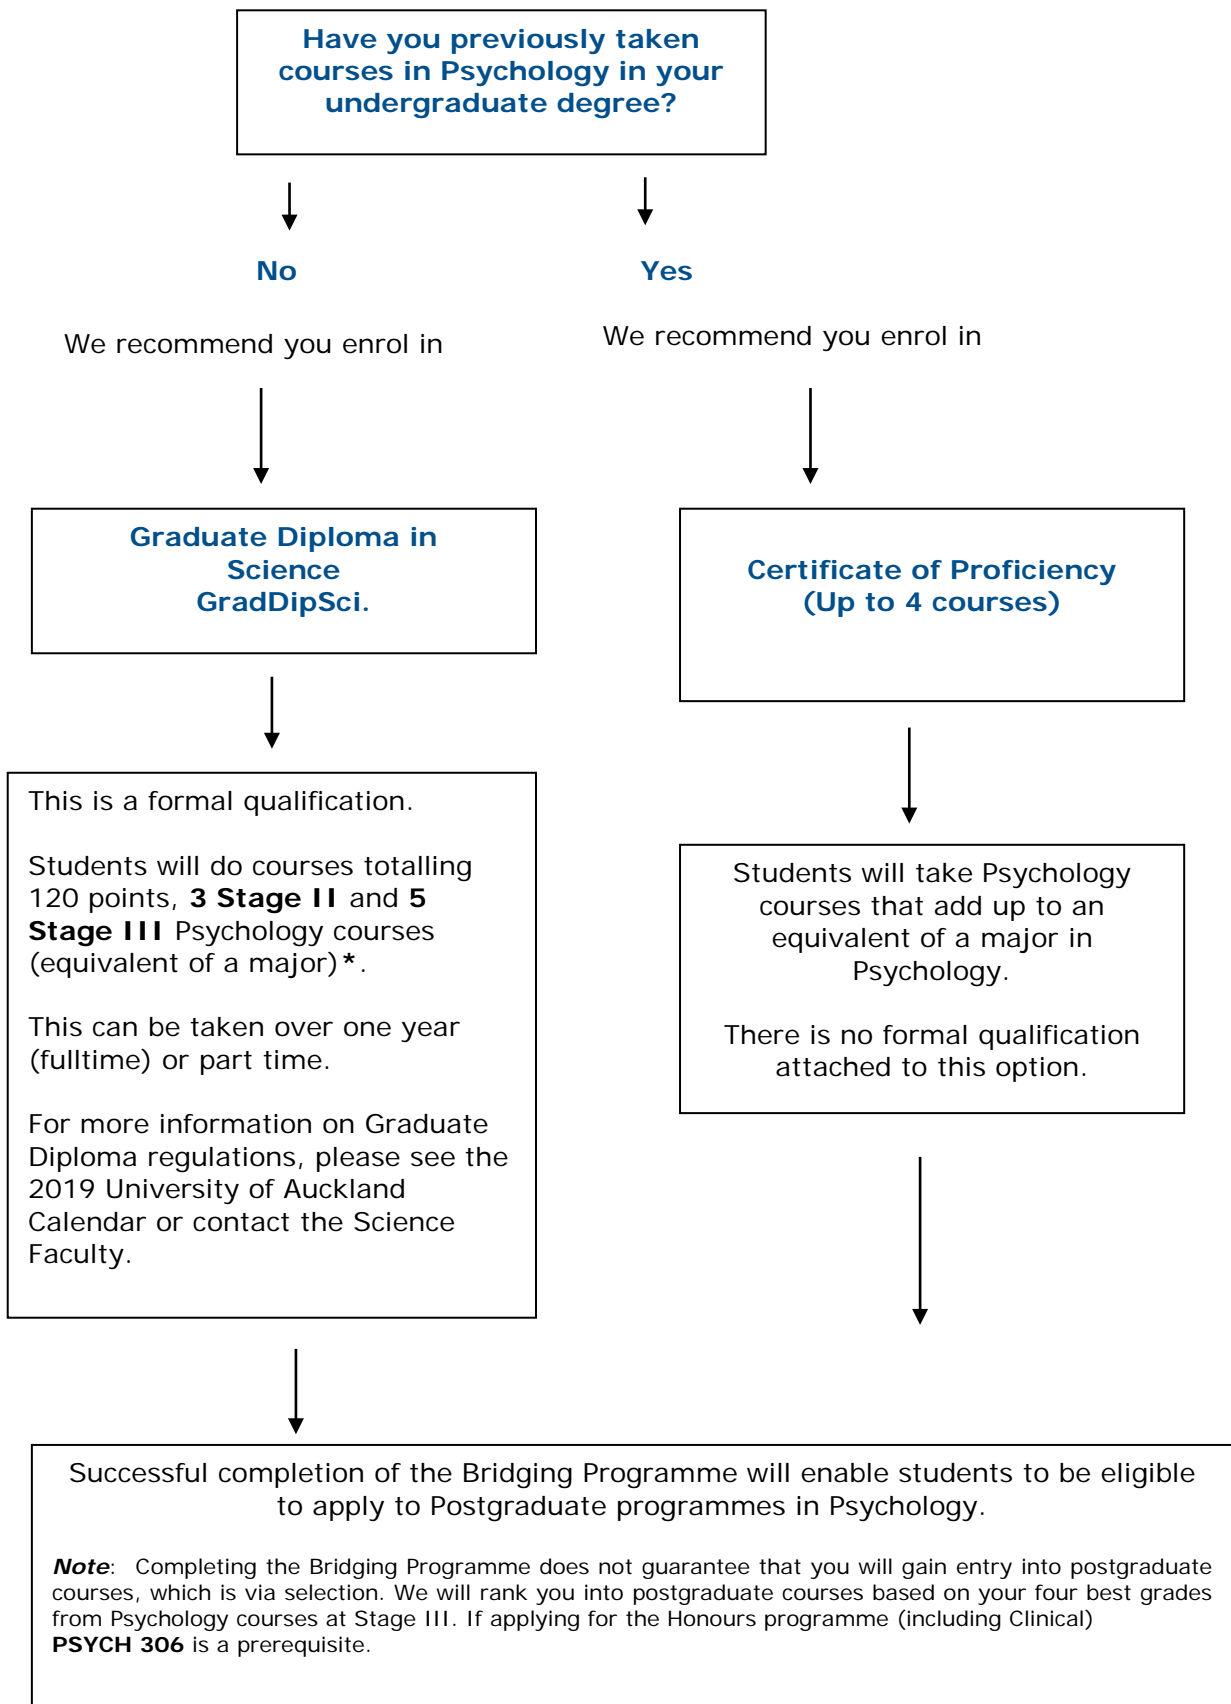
Have you previously taken courses in Psychology in your undergraduate degree?

No

Yes

We recommend you enrol in

We recommend you enrol in

Graduate Diploma in Science GradDipSci.

Certificate of Proficiency (Up to 4 courses)

This is a formal qualification.

Students will do courses totalling 120 points, **3 Stage II** and **5 Stage III** Psychology courses (equivalent of a major)**\***.

This can be taken over one year (fulltime) or part time.

For more information on Graduate Diploma regulations, please see the 2019 University of Auckland Calendar or contact the Science Faculty.

Students will take Psychology courses that add up to an equivalent of a major in Psychology.

There is no formal qualification attached to this option.

Successful completion of the Bridging Programme will enable students to be eligible to apply to Postgraduate programmes in Psychology.

***Note***: Completing the Bridging Programme does not guarantee that you will gain entry into postgraduate courses, which is via selection. We will rank you into postgraduate courses based on your four best grades from Psychology courses at Stage III. If applying for the Honours programme (including Clinical) **PSYCH 306** is a prerequisite.